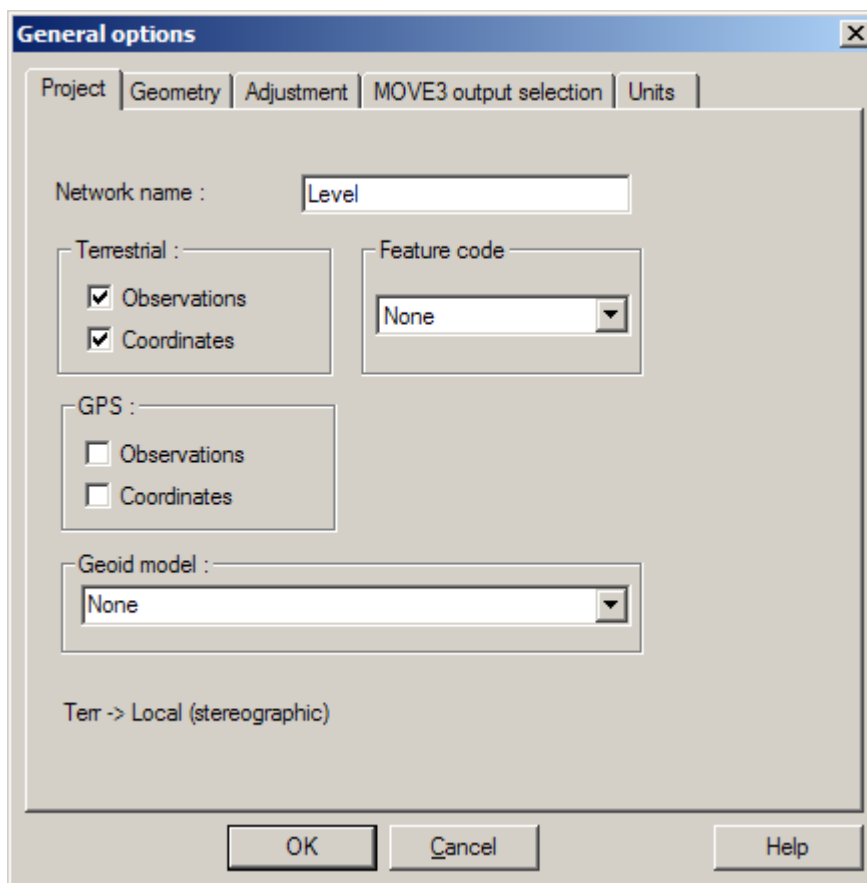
General options

Project | Geometry | Adjustment | MOVE3 output selection | Units

Network name : Level

Terrestrial :
Observations
Coordinates

Feature code
None

GPS :
Observations
Coordinates

Geoid model :
None

Terr -> Local (stereographic)

OK Cancel Help